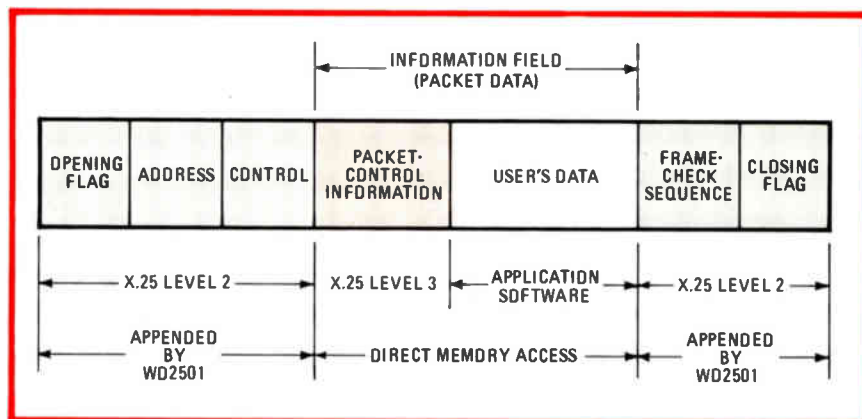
INFORMATION FIELD (PACKET DATA)

| OPENING FLAG | ADDRESS | CONTROL | PACKET-CONTROL INFORMATION | USER'S DATA | FRAME-CHECK SEQUENCE | CLOSING FLAG |
|---|---|---|---|---|---|---|

X.25 LEVEL 2

X.25 LEVEL 3

APPLICATION SOFTWARE

X.25 LEVEL 2

APPENDED BY WD2501

DIRECT MEMORY ACCESS

APPENDED BY WD2501